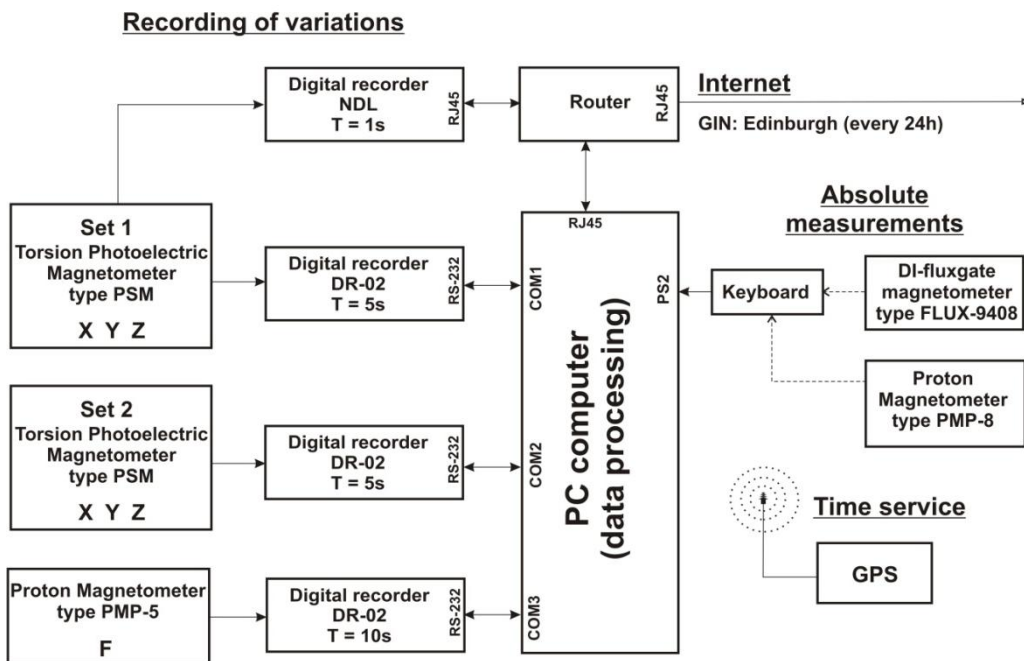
Recording of variations

Digital recorder
NDL
T = 1s

RJ45

Router

RJ45

Internet

GIN: Edinburgh (every 24h)

Set 1
Torsion Photoelectric
Magnetometer
type PSM
X Y Z

Digital recorder
DR-02
T = 5s

RS-232

RJ45

COM1

PS2

Absolute
measurements

Keyboard

DI-fluxgate
magnetometer
type FLUX-9408

Proton
Magnetometer
type PMP-8

PC computer
(data processing)

Set 2
Torsion Photoelectric
Magnetometer
type PSM
X Y Z

Digital recorder
DR-02
T = 5s

RS-232

COM2

Time service

GPS

Proton Magnetometer
type PMP-5
F

Digital recorder
DR-02
T = 10s

RS-232

COM3